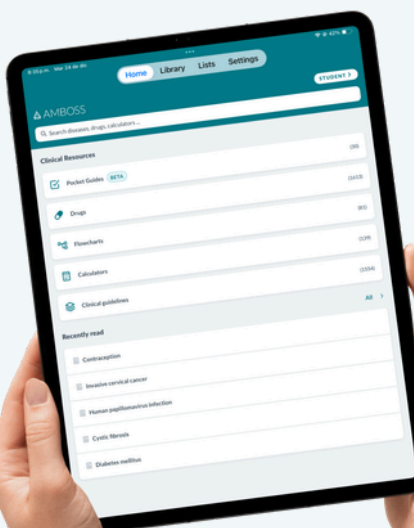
8:59 p.m. Mar 24 de dic.

Home Library Lists Settings

STUDENT

AMBOSS

Search diseases, drugs, calculators ...

Clinical Resources (30)

Pocket Guides BETA (1613)

Drugs (83)

Flowcharts (139)

Calculators (1554)

Clinical guidelines All

Recently read

Contraception

Invasive cervical cancer

Human papillomavirus infection

Cystic fibrosis

Diabetes mellitus